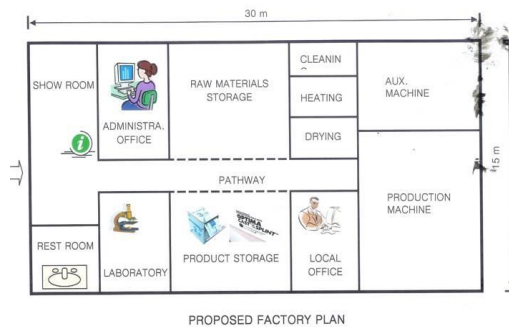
30 m

SHOW ROOM

ADMINISTRA. OFFICE

RAW MATERIALS STORAGE

CLEANIN

HEATING

DRYING

AUX. MACHINE

15 m

PATHWAY

PRODUCTION MACHINE

REST ROOM

LABORATORY

PRODUCT STORAGE

LOCAL OFFICE

PROPOSED FACTORY PLAN